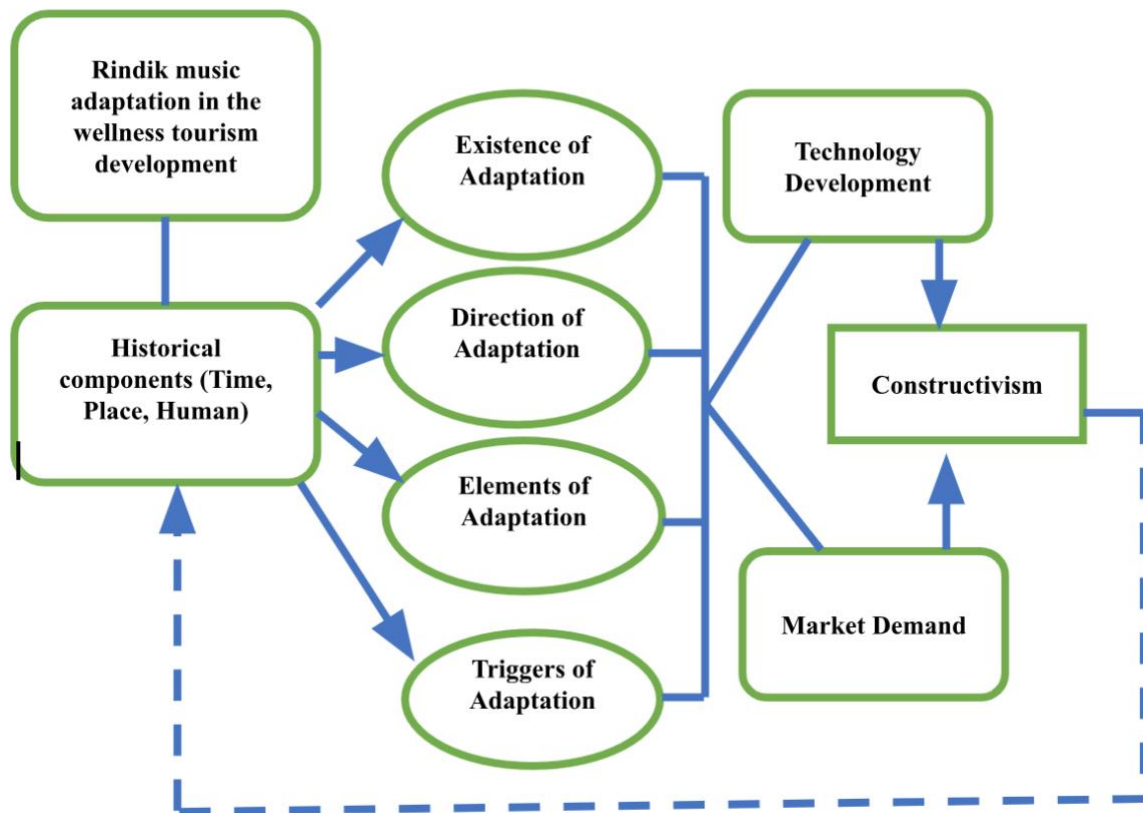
Rindik music adaptation in the wellness tourism development

Historical components (Time, Place, Human)

Existence of Adaptation

Direction of Adaptation

Elements of Adaptation

Triggers of Adaptation

Technology Development

Constructivism

Market Demand